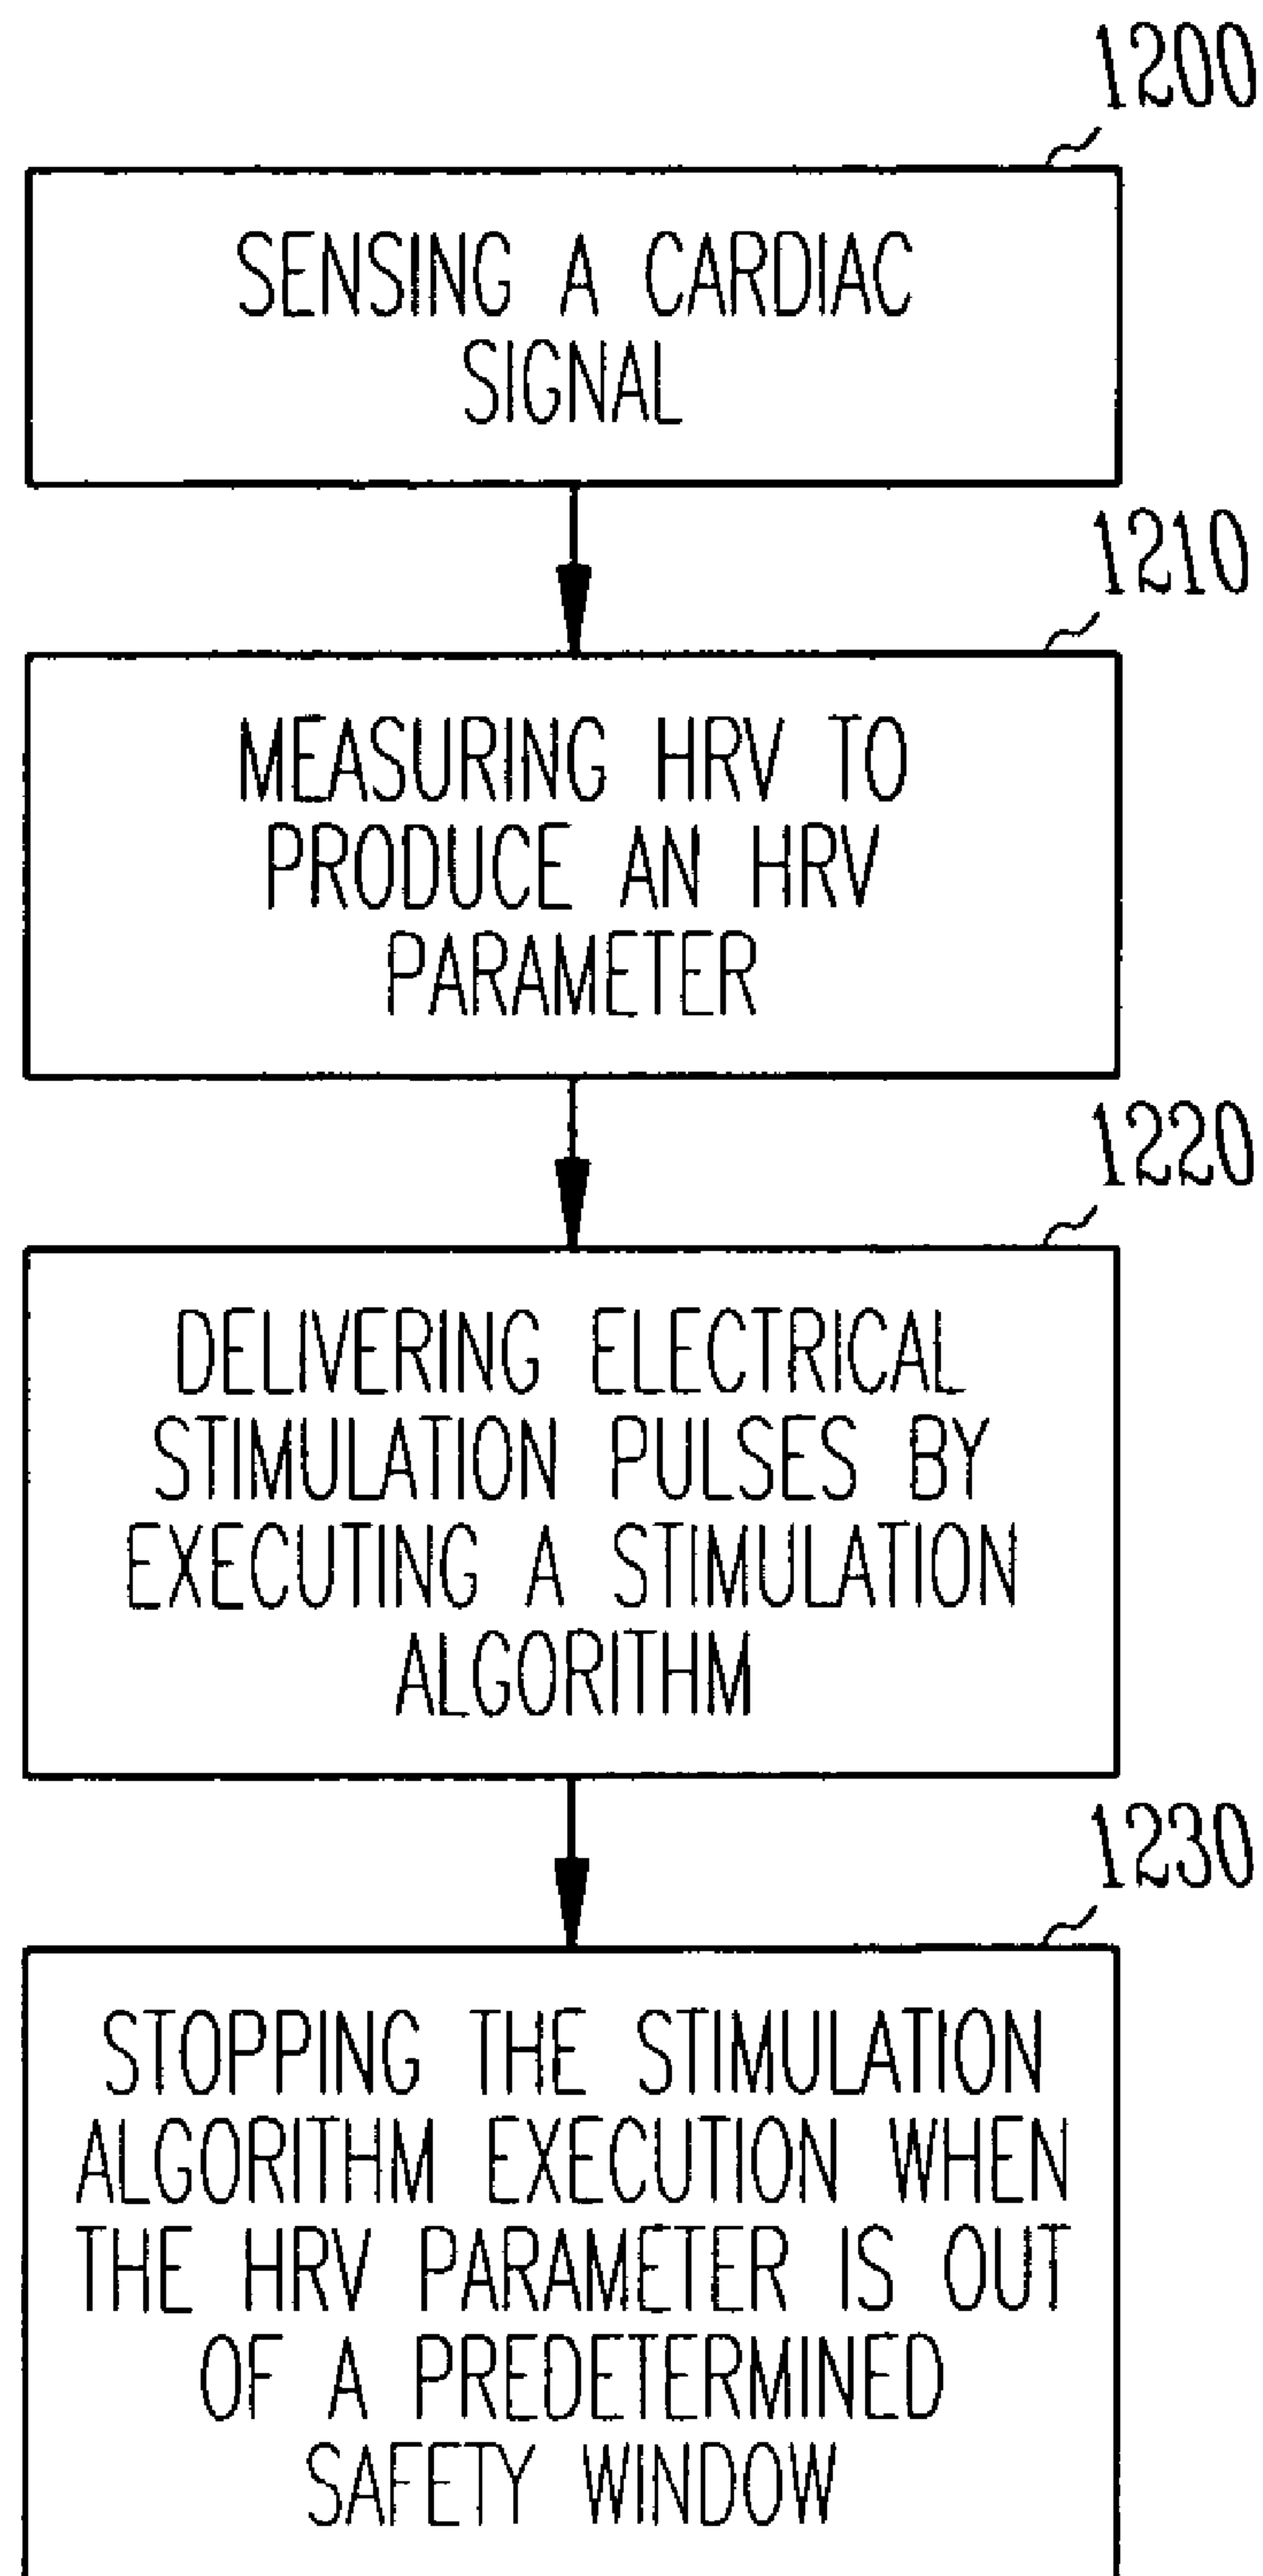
1200

SENSING A CARDIAC SIGNAL

1210

MEASURING HRV TO PRODUCE AN HRV PARAMETER

1220

DELIVERING ELECTRICAL STIMULATION PULSES BY EXECUTING A STIMULATION ALGORITHM

1230

STOPPING THE STIMULATION ALGORITHM EXECUTION WHEN THE HRV PARAMETER IS OUT OF A PREDETERMINED SAFETY WINDOW